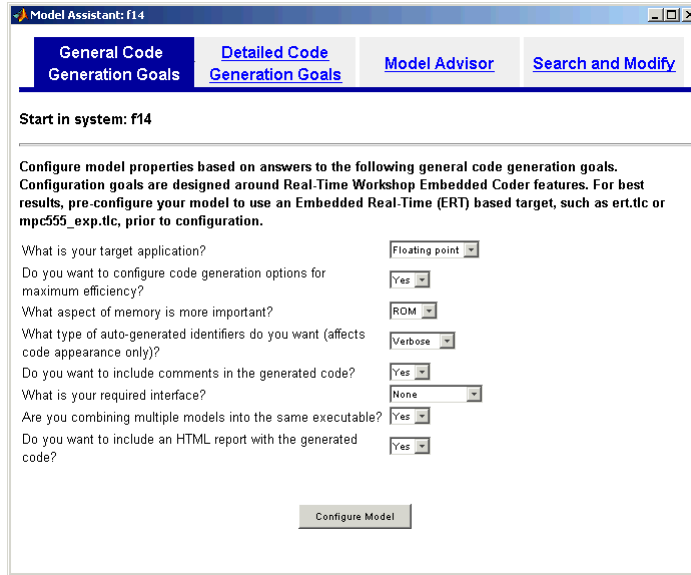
Model Assistant: f14

General Code Generation Goals | Detailed Code Generation Goals | Model Advisor | Search and Modify

Start in system: f14

Configure model properties based on answers to the following general code generation goals. Configuration goals are designed around Real-Time Workshop Embedded Coder features. For best results, pre-configure your model to use an Embedded Real-Time (ERT) based target, such as ert.tlc or mpc555_exp.tlc, prior to configuration.

What is your target application? Floating point

Do you want to configure code generation options for maximum efficiency? Yes

What aspect of memory is more important? ROM

What type of auto-generated identifiers do you want (affects code appearance only)? Verbose

Do you want to include comments in the generated code? Yes

What is your required interface? None

Are you combining multiple models into the same executable? Yes

Do you want to include an HTML report with the generated code? Yes

Configure Model